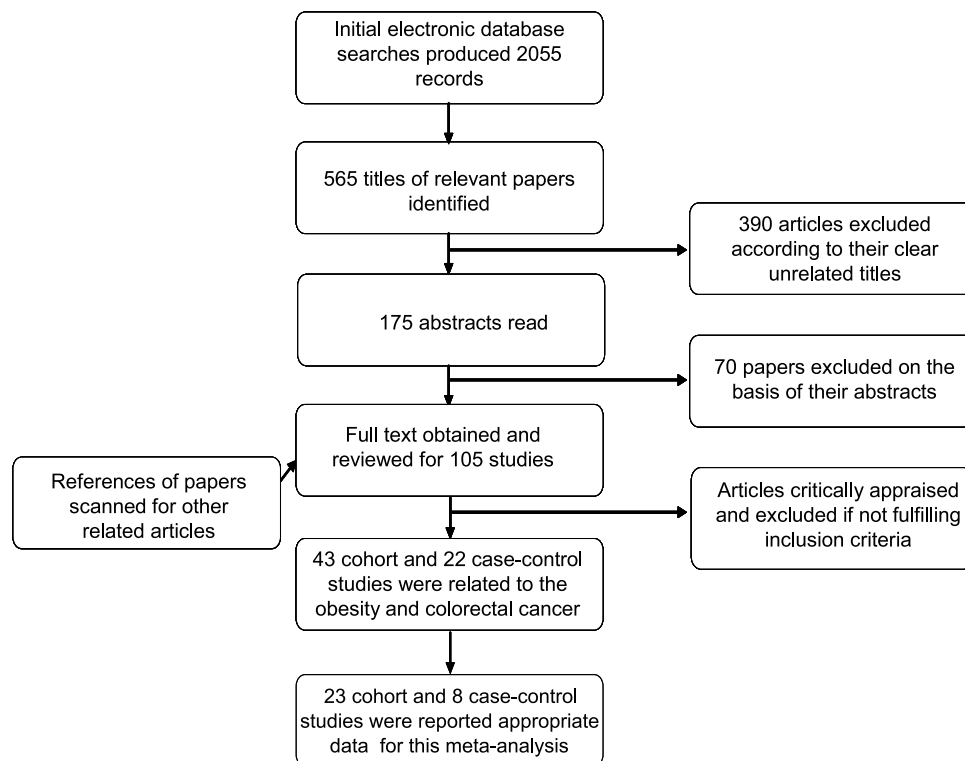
Initial electronic database searches produced 2055 records

565 titles of relevant papers identified

390 articles excluded according to their clear unrelated titles

175 abstracts read

70 papers excluded on the basis of their abstracts

References of papers scanned for other related articles

Full text obtained and reviewed for 105 studies

Articles critically appraised and excluded if not fulfilling inclusion criteria

43 cohort and 22 case-control studies were related to the obesity and colorectal cancer

23 cohort and 8 case-control studies were reported appropriate data for this meta-analysis